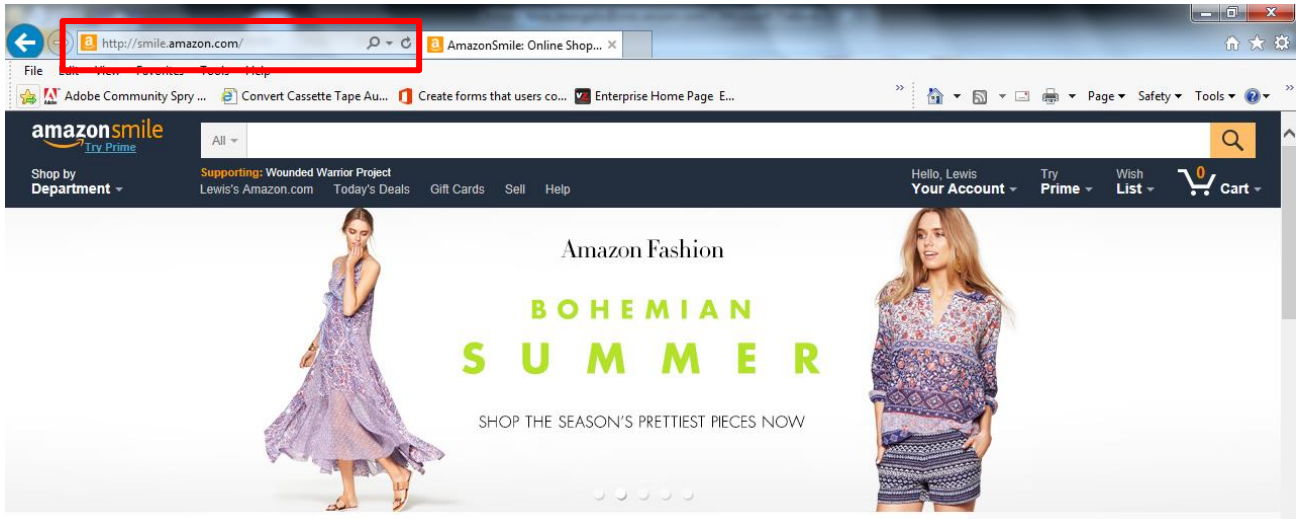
http://smile.amazon.com/
AmazonSmile: Online Shop...
File Edit View Favorites Tools Help
Adobe Community Spry ... Convert Cassette Tape Au... Create forms that users co... Enterprise Home Page E...
Page ▾ Safety ▾ Tools ▾
amazonsmile
Try Prime
All
Shop by Department
Supporting: Wounded Warrior Project
Lewis's Amazon.com Today's Deals Gift Cards Sell Help
Hello, Lewis Your Account
Try Prime
Wish List
0 Cart
Amazon Fashion
BOHEMIAN
SUMMER
SHOP THE SEASON'S PRETTIEST PIECES NOW